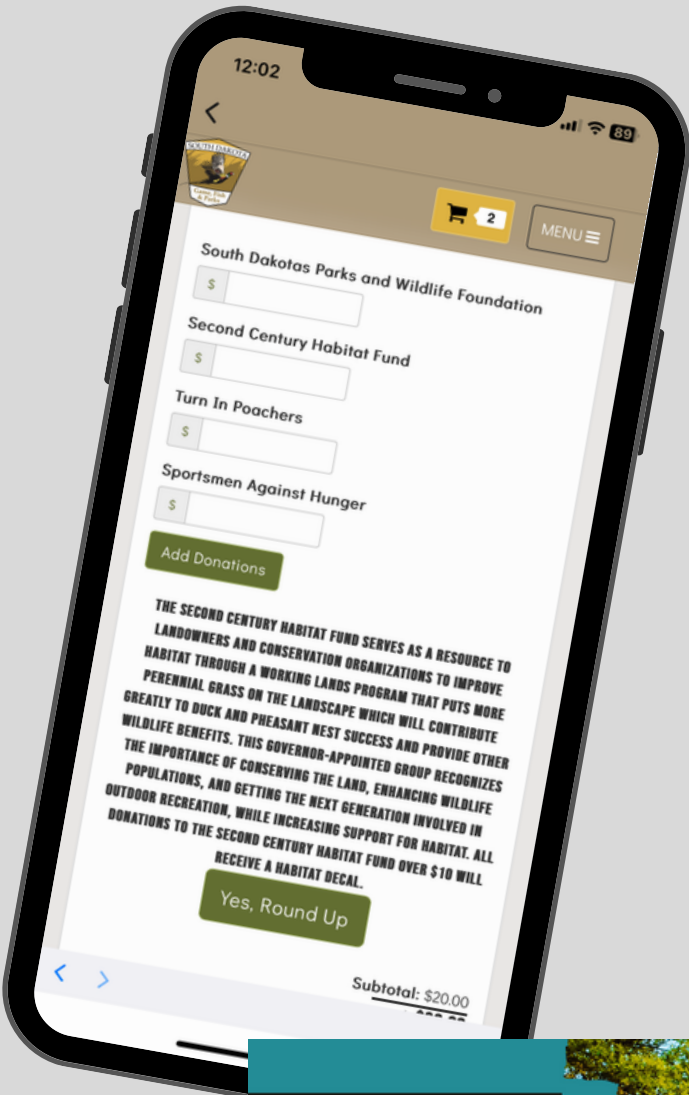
12:02

89

SOUTH DAKOTA Game, Fish & Parks

2

MENU

South Dakotas Parks and Wildlife Foundation

$

Second Century Habitat Fund

$

Turn In Poachers

$

Sportsmen Against Hunger

$

Add Donations

THE SECOND CENTURY HABITAT FUND SERVES AS A RESOURCE TO LANDOWNERS AND CONSERVATION ORGANIZATIONS TO IMPROVE HABITAT THROUGH A WORKING LANDS PROGRAM THAT PUTS MORE PERENNIAL GRASS ON THE LANDSCAPE WHICH WILL CONTRIBUTE GREATLY TO DUCK AND PHEASANT NEST SUCCESS AND PROVIDE OTHER WILDLIFE BENEFITS. THIS GOVERNOR-APPOINTED GROUP RECOGNIZES THE IMPORTANCE OF CONSERVING THE LAND, ENHANCING WILDLIFE POPULATIONS, AND GETTING THE NEXT GENERATION INVOLVED IN OUTDOOR RECREATION, WHILE INCREASING SUPPORT FOR HABITAT. ALL DONATIONS TO THE SECOND CENTURY HABITAT FUND OVER $10 WILL RECEIVE A HABITAT DECAL.

Yes, Round Up

Subtotal: $20.00

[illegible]